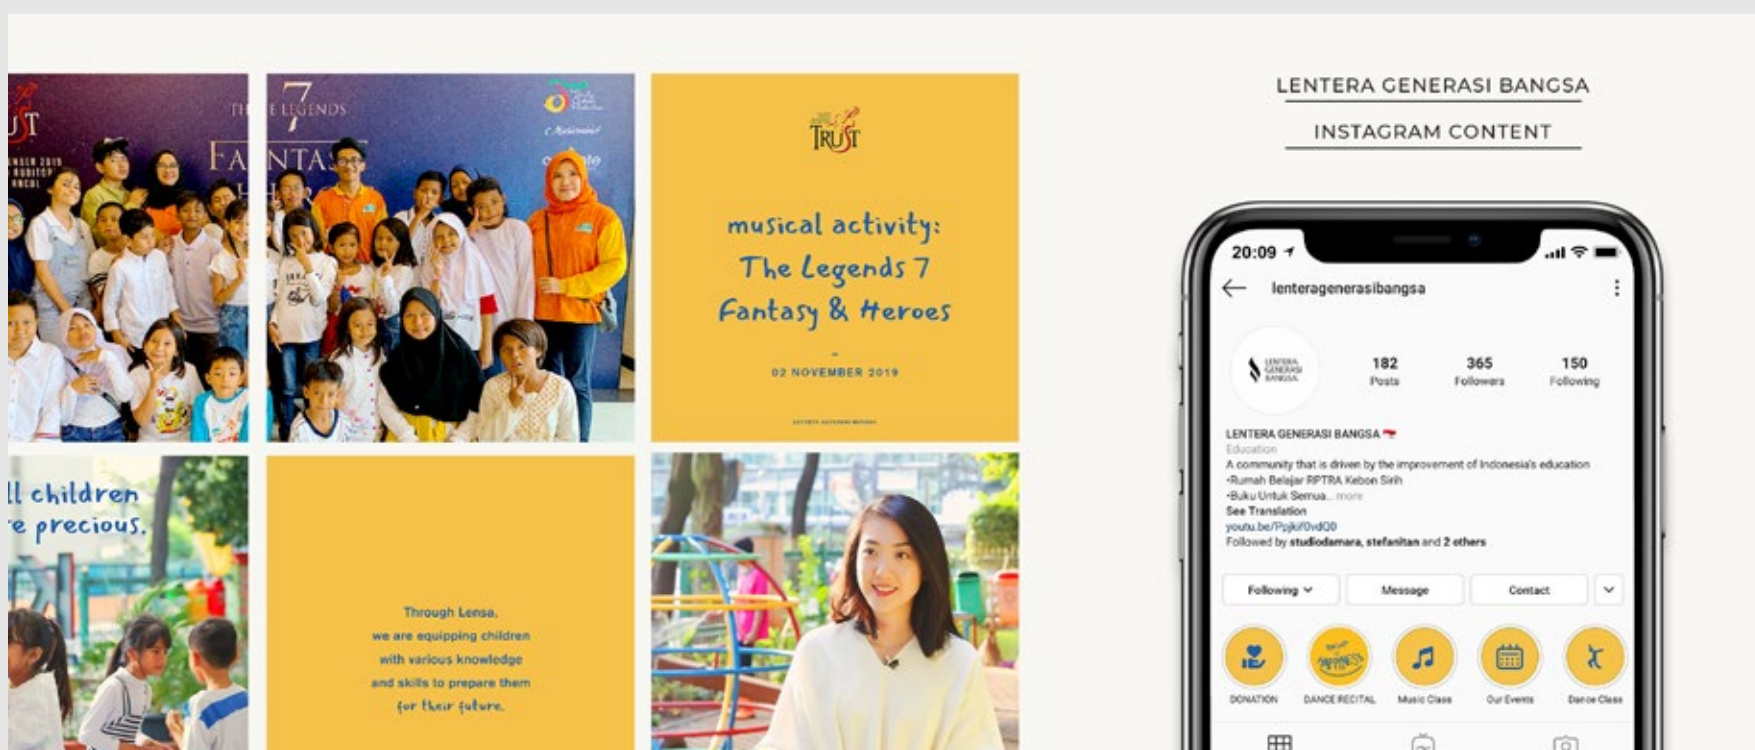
TRUST

musical activity: The Legends 7 Fantasy & Heroes

02 NOVEMBER 2019

ll children
e precious.

Through Lensa, we are equipping children with various knowledge and skills to prepare them for their future.

LENTERA GENERASI BANGSA

INSTAGRAM CONTENT

20:09

lenteragenerasibangsa

182 Posts

365 Followers

150 Following

LENTERA GENERASI BANGSA
Education
A community that is driven by the improvement of Indonesia's education
•Rumah Belajar RPTRA Kebon Sirih
•Buku Untuk Semua... more
See Translation
youtu.be/Ppjkf0vdQ0
Followed by studiodamara, stefanitan and 2 others

Following

Message

Contact

DONATION

DANCE RECITAL

Music Class

Our Events

Dance Class